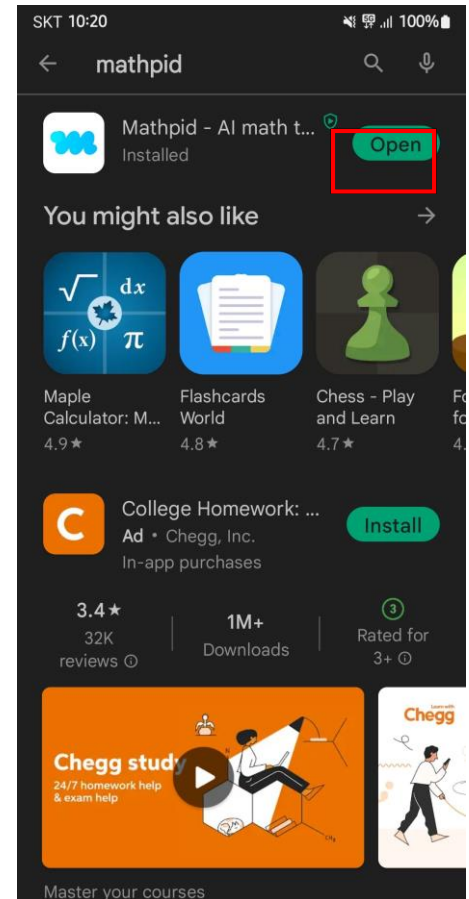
SKT 10:20 100%

mathpid

Mathpid - AI math t...
Installed
Open

You might also like →

$\sqrt{}$ dx
$f(x)$ π

Maple Calculator: M...
4.9★

Flashcards World
4.8★

Chess - Play and Learn
4.7★

Fo fo
4.

College Homework: ...
Ad • Chegg, Inc.
In-app purchases
Install

3.4★
32K reviews ⓘ

1M+
Downloads

3
Rated for 3+ ⓘ

Chegg study
24/7 homework help & exam help

Learn with
Chegg

Master your courses